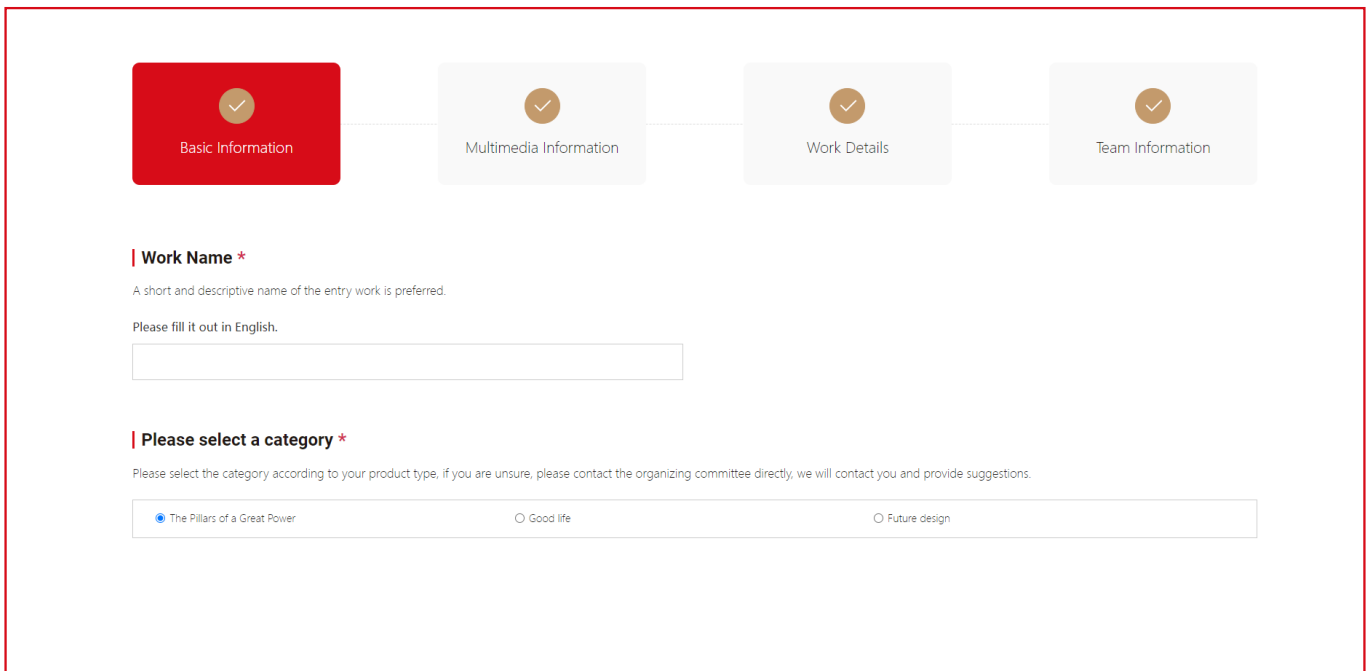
Basic Information

Multimedia Information

Work Details

Team Information

Work Name *

A short and descriptive name of the entry work is preferred.

Please fill it out in English.

Please select a category *

Please select the category according to your product type, if you are unsure, please contact the organizing committee directly, we will contact you and provide suggestions.

The Pillars of a Great Power

Good life

Future design